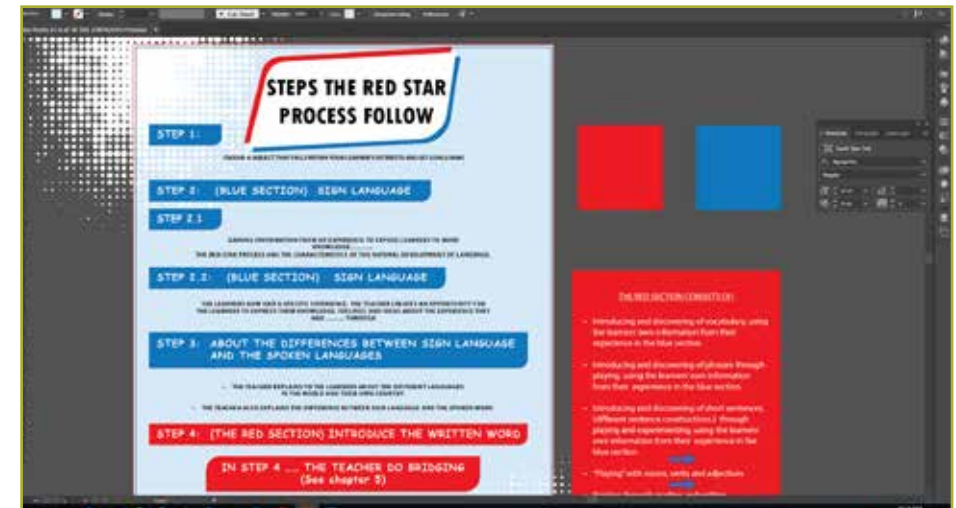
STEPS THE RED STAR PROCESS FOLLOW

STEP 1:

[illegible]

STEP 2: (BLUE SECTION) SIGN LANGUAGE

STEP 2.1

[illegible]

STEP 2.2: (BLUE SECTION) SIGN LANGUAGE

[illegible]

STEP 3: ABOUT THE DIFFERENCES BETWEEN SIGN LANGUAGE AND THE SPOKEN LANGUAGES

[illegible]

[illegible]

STEP 4: (THE RED SECTION) INTRODUCE THE WRITTEN WORD

IN STEP 4 ... THE TEACHER DO BRIDGING (See chapter 5)

THE RED SECTION CONSISTS OF:

Introducing and discovering of vocabulary, using the learners' own information from their experience in the blue section

Introducing and discovering of phrases through playing, using the learners' own information from their experience in the blue section

Introducing and discovering of short sentences (different sentence constructions) through playing and experimenting, using the learners' own information from their experience in the blue section

"Playing" with nouns, verbs and adjectives

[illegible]